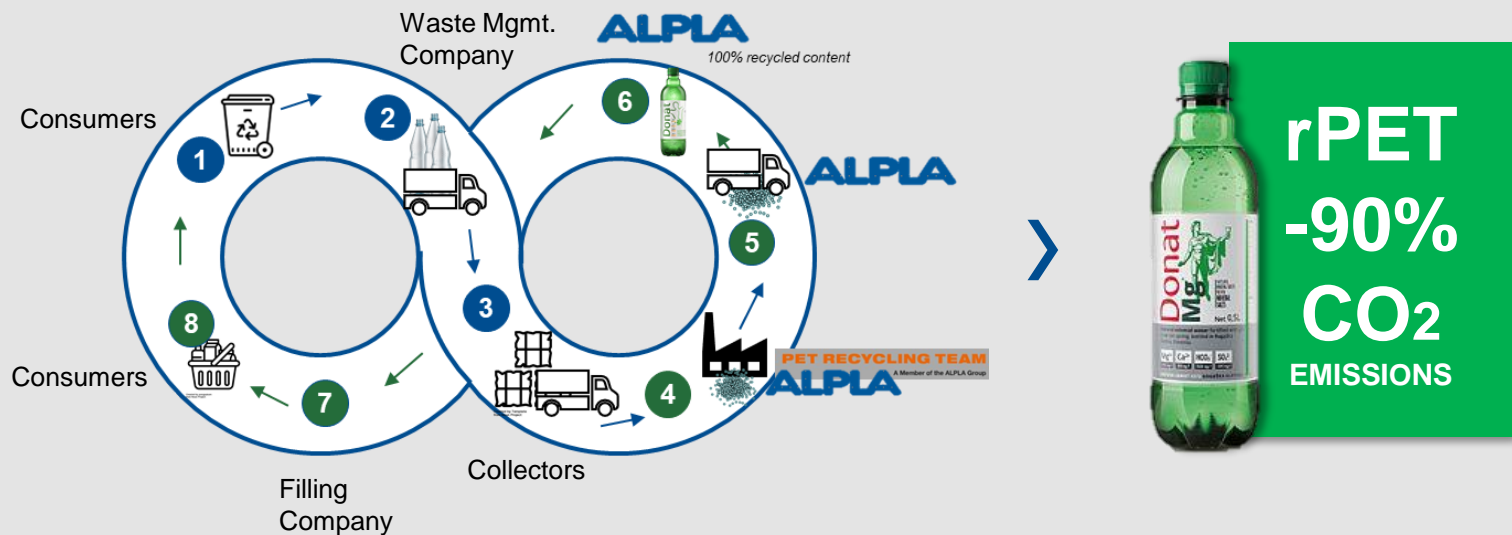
Waste Mgmt. Company

ALPLA

100% recycled content

Consumers

1

2

6

ALPLA

5

3

8

PET RECYCLING TEAM

A Member of the ALPLA Group

ALPLA

Consumers

7

4

Collectors

Filling Company

❯

Donat Mg

rPET

-90%

$CO_2$

EMISSIONS